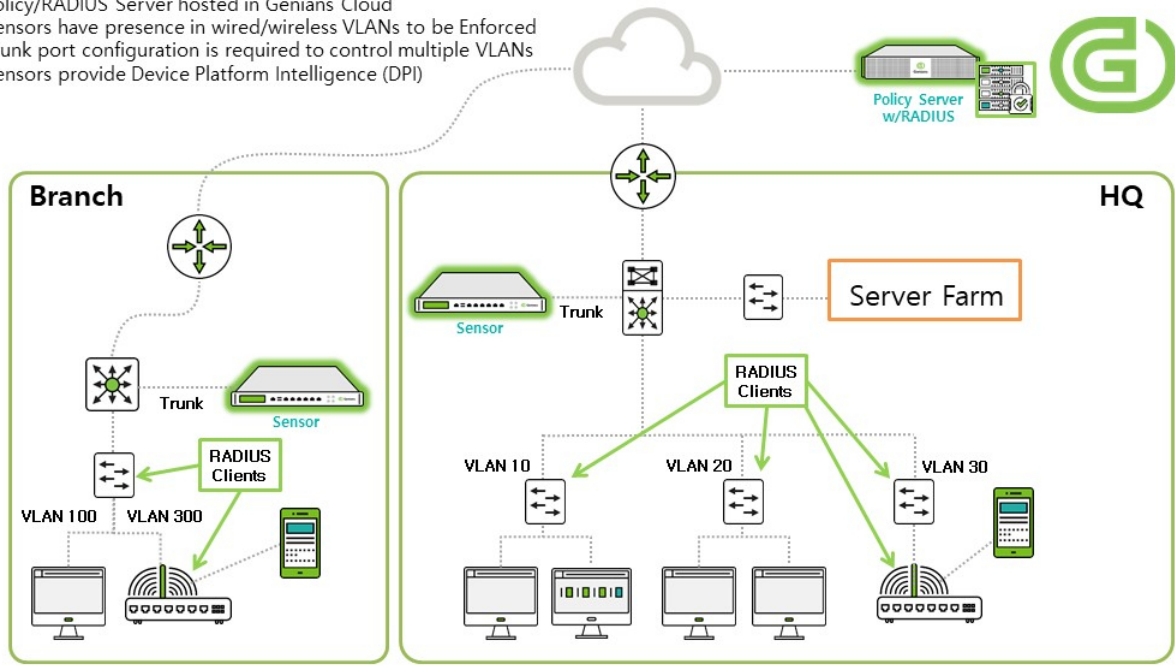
olicy/RADIUS Server hosted in Genians Cloud
ensors have presence in wired/wireless VLANs to be Enforced
unk port configuration is required to control multiple VLANs
ensors provide Device Platform Intelligence (DPI)

Policy Server w/RADIUS

Branch

Trunk

Sensor

RADIUS Clients

VLAN 100

VLAN 300

HQ

Sensor

Trunk

Server Farm

RADIUS Clients

VLAN 10

VLAN 20

VLAN 30